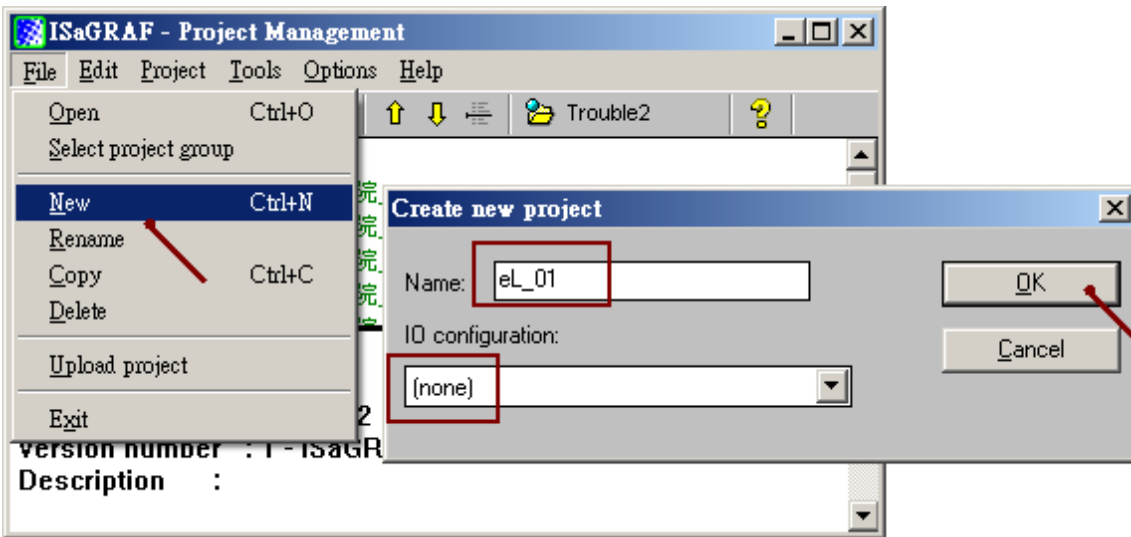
ISaGRAF - Project Management

File Edit Project Tools Options Help

Open Ctrl+O
Select project group
New Ctrl+N
Rename
Copy Ctrl+C
Delete
Upload project
Exit

Trouble2

Version number : 1 - ISaGR
Description :

Create new project

Name: eL_01

IO configuration:

(none)

OK

Cancel